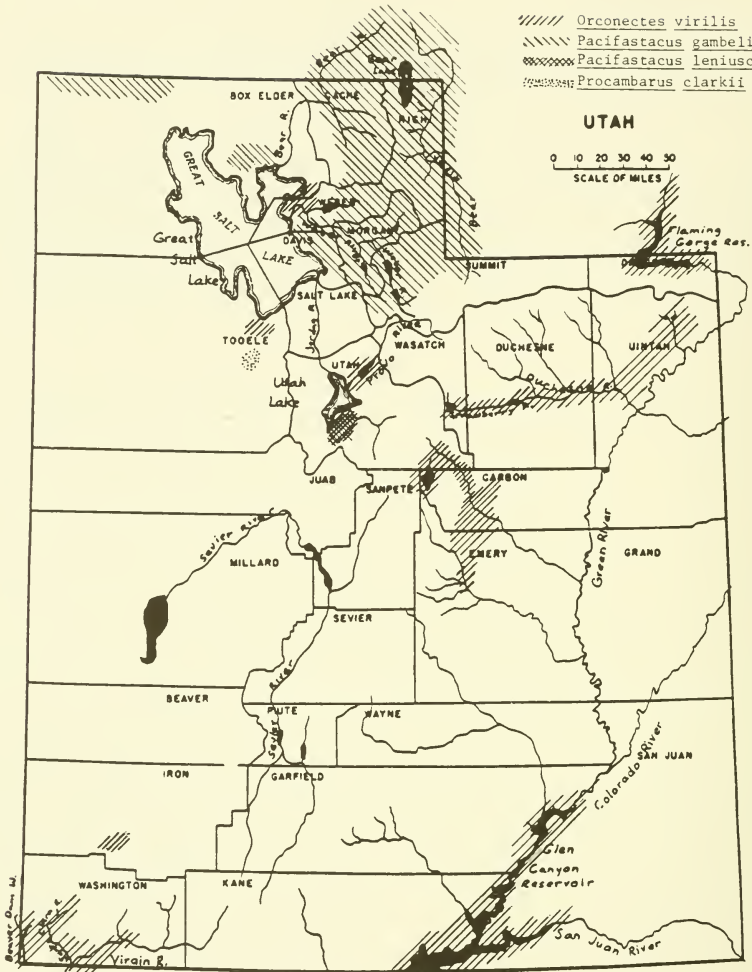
Orconectes virilis
Pacifastacus gambelii
Pacifastacus leniusculus
Procambarus clarkii

UTAH

0 10 20 30 40 50
SCALE OF MILES

Bear Lake
BOX ELDER
CACHE
RICH
Bear R.
GREAT SALT LAKE
Great Salt Lake
WEBER
DAVIS
MORGAN
Bear
SUMMIT
Flaming Gorge Res.
DAGGETT
SALT LAKE
TOOELE
Jordan R.
WASATCH
DUCHESNE
UINTAH
UTAH
Provo River
Utah Lake
Duchesne R.
JUAB
SANPETE
CARBON
Sevier River
MILLARD
EMERY
Green River
GRAND
SEVIER
BEAVER
PIUTE
WAYNE
Sevier River
IRON
GARFIELD
SAN JUAN
Colorado River
Glen Canyon Reservoir
WASHINGTON
KANE
Beaver Dam W.
Virgin R.
San Juan River